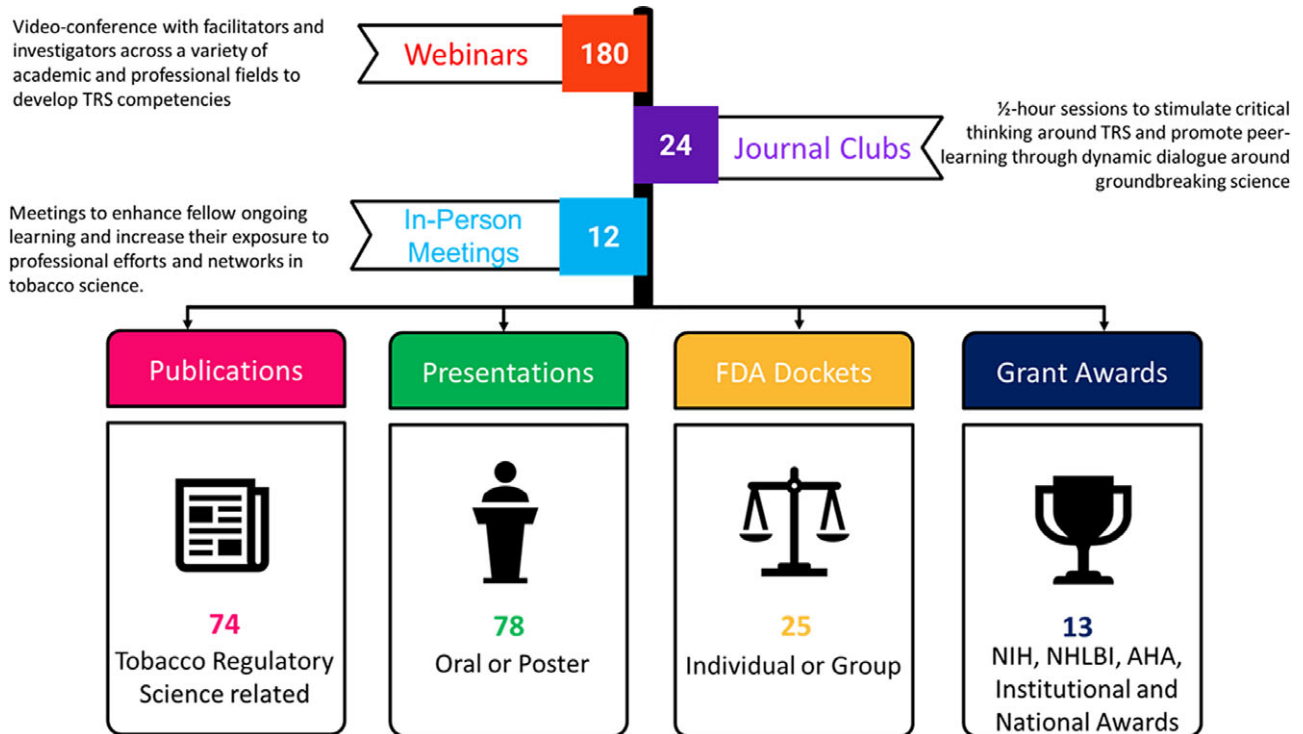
Video-conference with facilitators and investigators across a variety of academic and professional fields to develop TRS competencies

Webinars 180

½-hour sessions to stimulate critical thinking around TRS and promote peer-learning through dynamic dialogue around groundbreaking science

24 Journal Clubs

Meetings to enhance fellow ongoing learning and increase their exposure to professional efforts and networks in tobacco science.

In-Person Meetings 12

Publications

74
Tobacco Regulatory Science related

Presentations

78
Oral or Poster

FDA Dockets

25
Individual or Group

Grant Awards

13
NIH, NHLBI, AHA, Institutional and National Awards